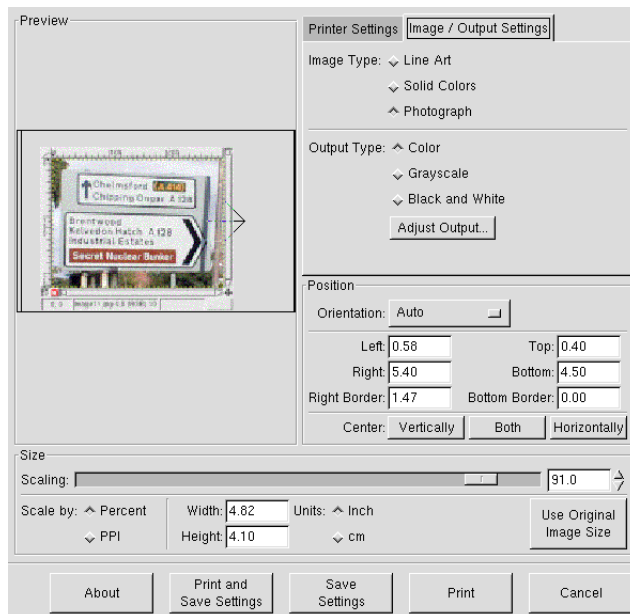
Preview

Chelmsford (A 414)
Chipping Ongar A 128

Brentwood
Kelvedon Hatch A 128
Industrial Estates

Secret Nuclear Bunker

Printer Settings | Image / Output Settings

Image Type: Line Art
Solid Colors
Photograph

Output Type: Color
Grayscale
Black and White

Adjust Output...

Position

Orientation: Auto

Left: 0.58
Top: 0.40
Right: 5.40
Bottom: 4.50
Right Border: 1.47
Bottom Border: 0.00

Center: Vertically | Both | Horizontally

Size

Scaling: 91.0

Scale by: Percent
PPI

Width: 4.82
Height: 4.10

Units: Inch
cm

Use Original Image Size

About | Print and Save Settings | Save Settings | Print | Cancel